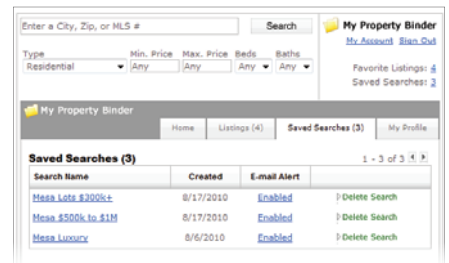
Enter a City, Zip, or MLS #

Search

My Property Binder

My Account Sign Out

Type
Residential

Min. Price
Any

Max. Price
Any

Beds
Any

Baths
Any

Favorite Listings: 4
Saved Searches: 3

My Property Binder

Home | Listings (4) | Saved Searches (3) | My Profile

Saved Searches (3)

1 - 3 of 3

| Search Name | Created | E-mail Alert | |
|---|---|---|---|
| Mesa Lots $300k+ | 8/17/2010 | Enabled | Delete Search |
| Mesa $500k to $1M | 8/17/2010 | Enabled | Delete Search |
| Mesa Luxury | 8/6/2010 | Enabled | Delete Search |